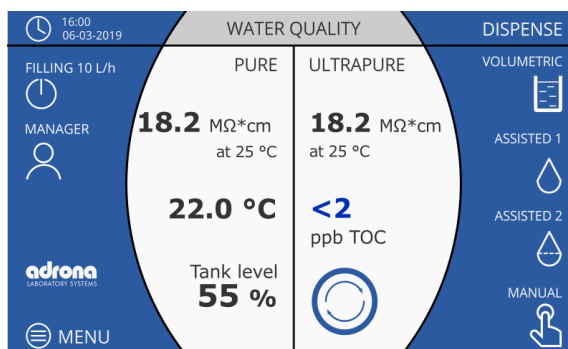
16:00
06-03-2019

WATER QUALITY

DISPENSE

FILLING 10 L/h

MANAGER

PURE

18.2 MΩ*cm
at 25 °C

22.0 °C

Tank level
55 %

ULTRAPURE

18.2 MΩ*cm
at 25 °C

<2
ppb TOC

VOLUMETRIC

ASSISTED 1

ASSISTED 2

MANUAL

adrona
LABORATORY SYSTEMS

MENU